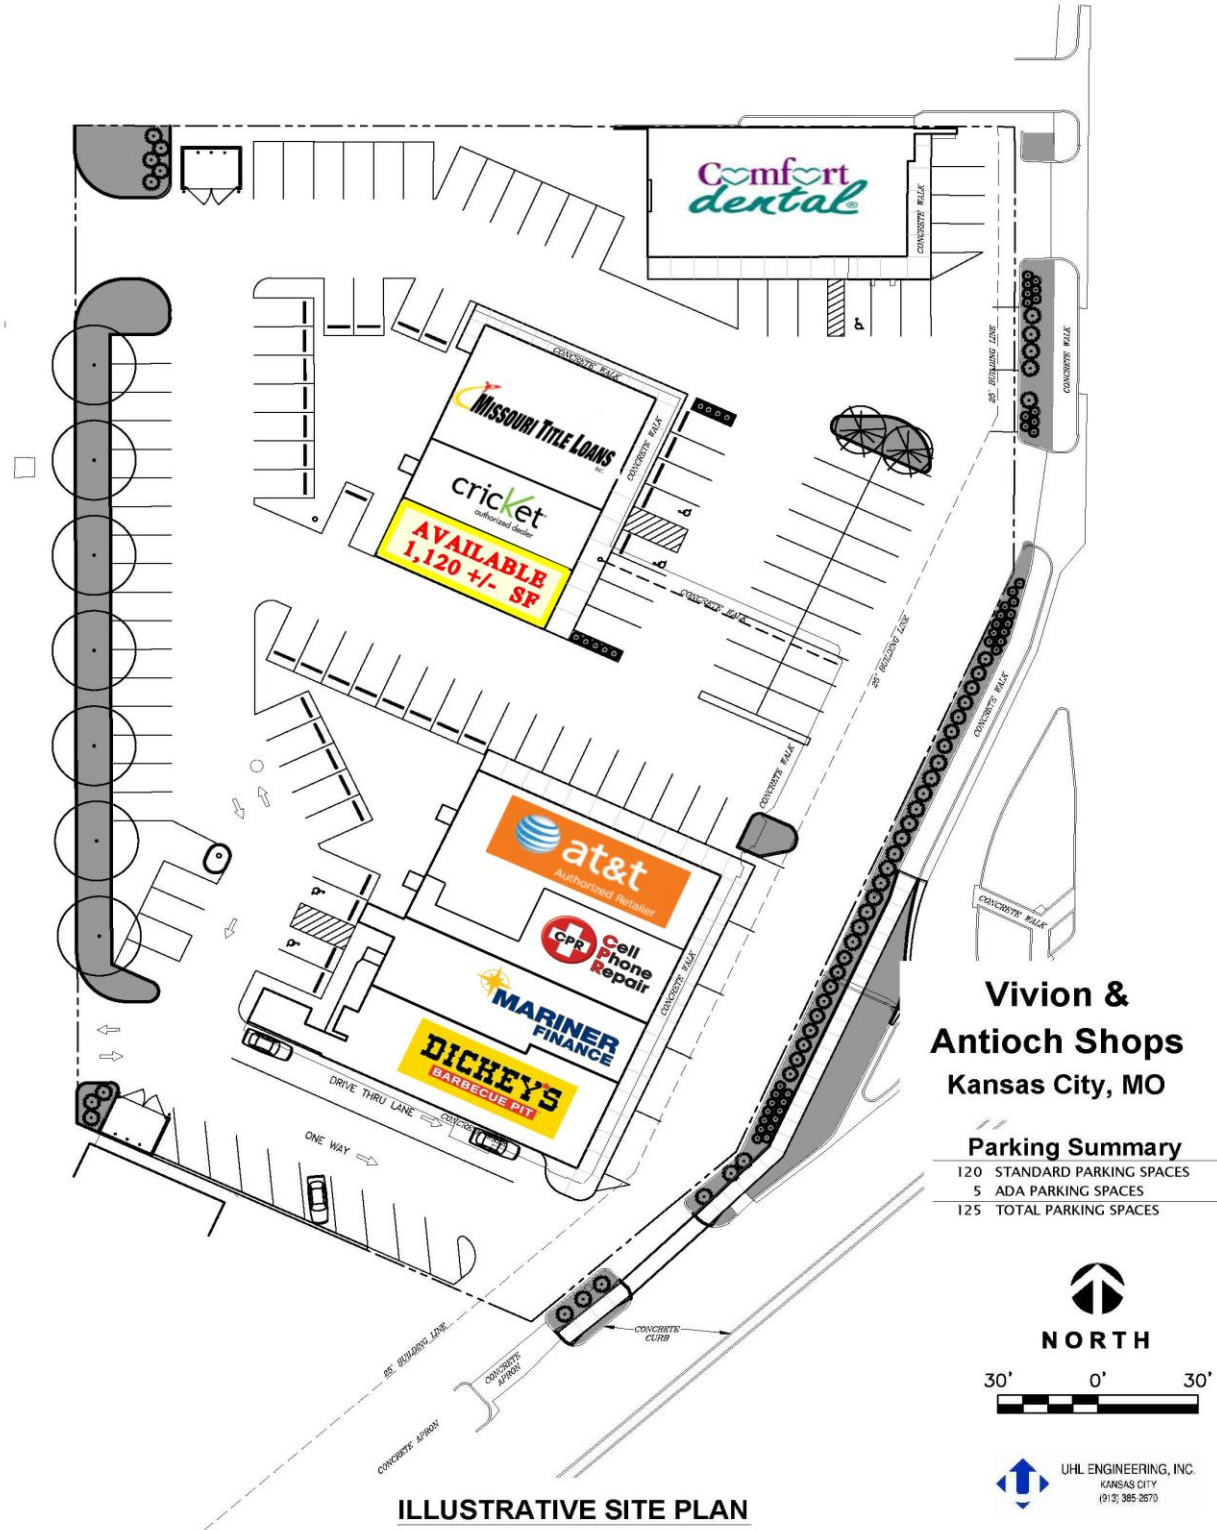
Comfort dental

CONCRETE WALK

CONCRETE WALK

25' BUILDING LINE

CONCRETE WALK

MISSOURI TITLE LOANS

cricket authorized dealer

AVAILABLE 1,120 +/- SF

CONCRETE WALK

CONCRETE WALK

25' BUILDING LINE

CONCRETE WALK

CONCRETE WALK

at&t Authorized Retailer

CPR Cell Phone Repair

MARINER FINANCE

DICKEY'S BARBECUE PIT

CONCRETE WALK

CONCRETE WALK

DRIVE THRU LANE

ONE WAY

Vivion & Antioch Shops
Kansas City, MO

Parking Summary
120 STANDARD PARKING SPACES
5 ADA PARKING SPACES
125 TOTAL PARKING SPACES

NORTH

30' 0' 30'

CONCRETE CURB

CONCRETE APRON

25' BUILDING LINE

CONCRETE APRON

UHL ENGINEERING, INC.
KANSAS CITY
(913) 385-2670

ILLUSTRATIVE SITE PLAN